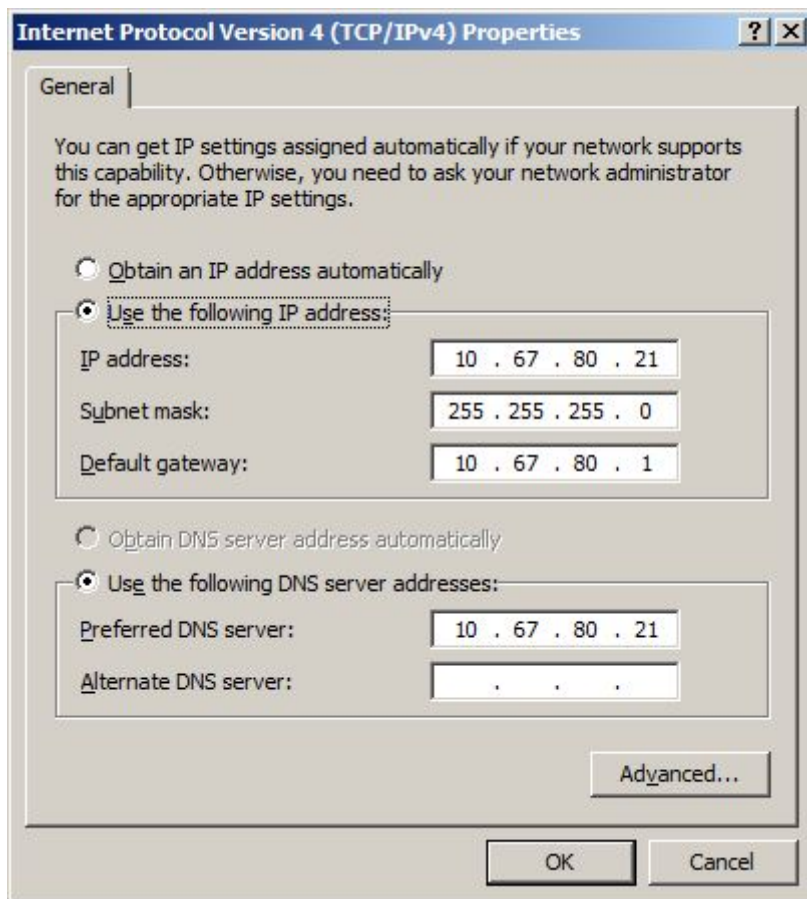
Internet Protocol Version 4 (TCP/IPv4) Properties
? X

General

You can get IP settings assigned automatically if your network supports this capability. Otherwise, you need to ask your network administrator for the appropriate IP settings.

Obtain an IP address automatically

Use the following IP address:

IP address: 10 . 67 . 80 . 21

Subnet mask: 255 . 255 . 255 . 0

Default gateway: 10 . 67 . 80 . 1

Obtain DNS server address automatically

Use the following DNS server addresses:

Preferred DNS server: 10 . 67 . 80 . 21

Alternate DNS server: . . .

Advanced...

OK
Cancel